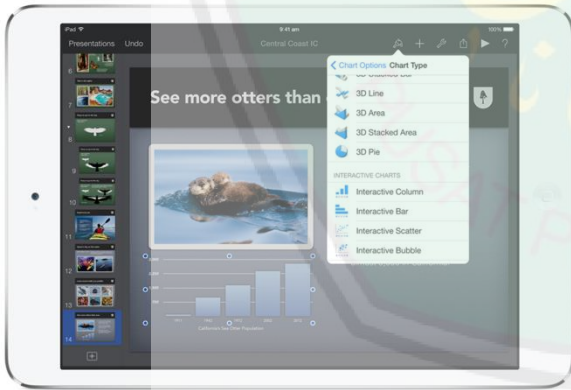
iPad
9:41 am
100%
Presentations Undo
Central Coast IC
See more otters than
Chart Options Chart Type
3D Line
3D Area
3D Stacked Area
3D Pie
INTERACTIVE CHARTS
Interactive Column
Interactive Bar
Interactive Scatter
Interactive Bubble
6
7
8
9
10
11
12
13
14
California Sea Otter Population